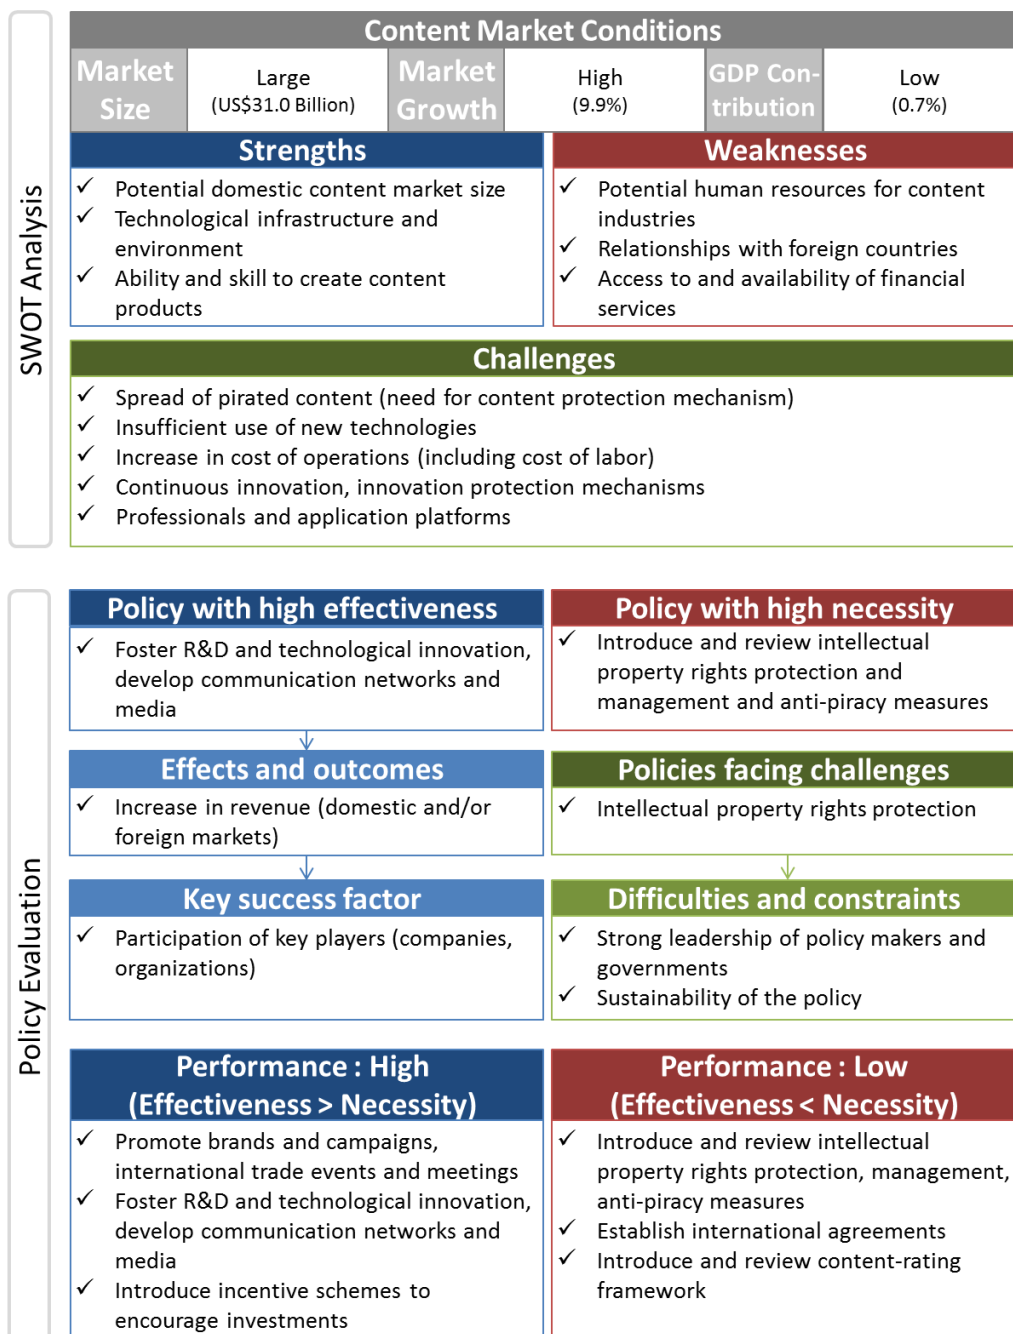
SWOT Analysis

Content Market Conditions

| Market Size | Large (US$31.0 Billion) | Market Growth | High (9.9%) | GDP Contribution | Low (0.7%) |
|---|---|---|---|---|---|

Strengths
✓ Potential domestic content market size
✓ Technological infrastructure and environment
✓ Ability and skill to create content products

Weaknesses
✓ Potential human resources for content industries
✓ Relationships with foreign countries
✓ Access to and availability of financial services

Challenges
✓ Spread of pirated content (need for content protection mechanism)
✓ Insufficient use of new technologies
✓ Increase in cost of operations (including cost of labor)
✓ Continuous innovation, innovation protection mechanisms
✓ Professionals and application platforms

Policy Evaluation

Policy with high effectiveness
✓ Foster R&D and technological innovation, develop communication networks and media

Policy with high necessity
✓ Introduce and review intellectual property rights protection and management and anti-piracy measures

Effects and outcomes
✓ Increase in revenue (domestic and/or foreign markets)

Policies facing challenges
✓ Intellectual property rights protection

Key success factor
✓ Participation of key players (companies, organizations)

Difficulties and constraints
✓ Strong leadership of policy makers and governments
✓ Sustainability of the policy

Performance : High (Effectiveness > Necessity)
✓ Promote brands and campaigns, international trade events and meetings
✓ Foster R&D and technological innovation, develop communication networks and media
✓ Introduce incentive schemes to encourage investments

Performance : Low (Effectiveness < Necessity)
✓ Introduce and review intellectual property rights protection, management, anti-piracy measures
✓ Establish international agreements
✓ Introduce and review content-rating framework